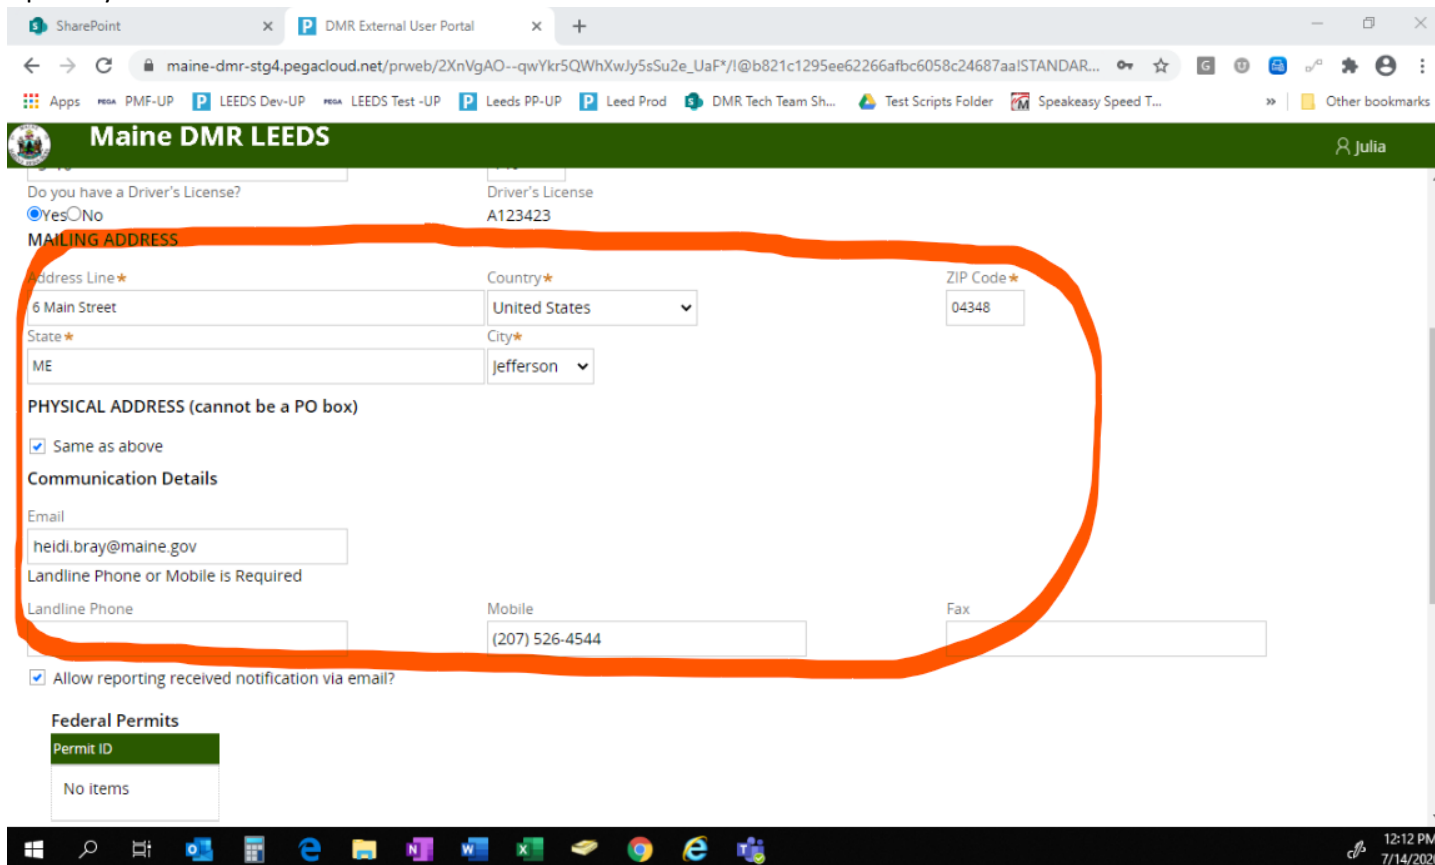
SharePoint
DMR External User Portal
maine-dmr-stg4.pegacloud.net/prweb/2XnVgAO--qwYkr5QWhXwJy5sSu2e_UaF*/!@b821c1295ee62266afbc6058c24687aaISTANDAR...
Apps PMF-UP LEEDS Dev-UP LEEDS Test -UP Leeds PP-UP Leed Prod DMR Tech Team Sh... Test Scripts Folder Speakeasy Speed T... » Other bookmarks

Maine DMR LEEDS
Julia

Do you have a Driver's License?
Yes No
Driver's License
A123423

MAILING ADDRESS
Address Line*
6 Main Street
Country*
United States
ZIP Code*
04348
State*
ME
City*
Jefferson

PHYSICAL ADDRESS (cannot be a PO box)
Same as above

Communication Details
Email
heidi.bray@maine.gov
Landline Phone or Mobile is Required
Landline Phone
Mobile
(207) 526-4544
Fax

Allow reporting received notification via email?

Federal Permits
| Permit ID |
|---|
| No items |

12:12 PM
7/14/202